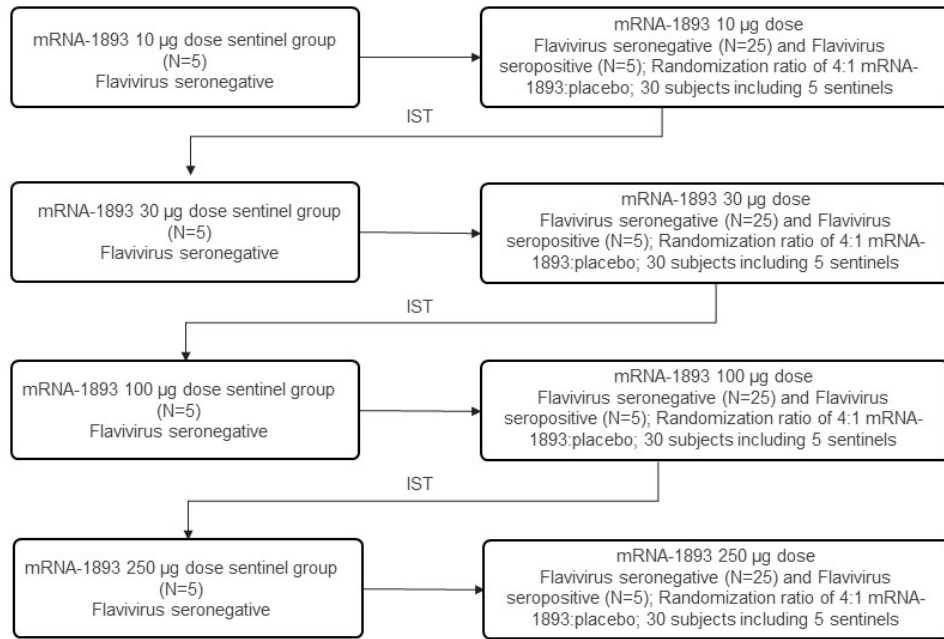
mRNA-1893 10 µg dose sentinel group (N=5) Flavivirus seronegative

mRNA-1893 10 µg dose Flavivirus seronegative (N=25) and Flavivirus seropositive (N=5); Randomization ratio of 4:1 mRNA-1893:placebo; 30 subjects including 5 sentinels

IST

mRNA-1893 30 µg dose sentinel group (N=5) Flavivirus seronegative

mRNA-1893 30 µg dose Flavivirus seronegative (N=25) and Flavivirus seropositive (N=5); Randomization ratio of 4:1 mRNA-1893:placebo; 30 subjects including 5 sentinels

IST

mRNA-1893 100 µg dose sentinel group (N=5) Flavivirus seronegative

mRNA-1893 100 µg dose Flavivirus seronegative (N=25) and Flavivirus seropositive (N=5); Randomization ratio of 4:1 mRNA-1893:placebo; 30 subjects including 5 sentinels

IST

mRNA-1893 250 µg dose sentinel group (N=5) Flavivirus seronegative

mRNA-1893 250 µg dose Flavivirus seronegative (N=25) and Flavivirus seropositive (N=5); Randomization ratio of 4:1 mRNA-1893:placebo; 30 subjects including 5 sentinels